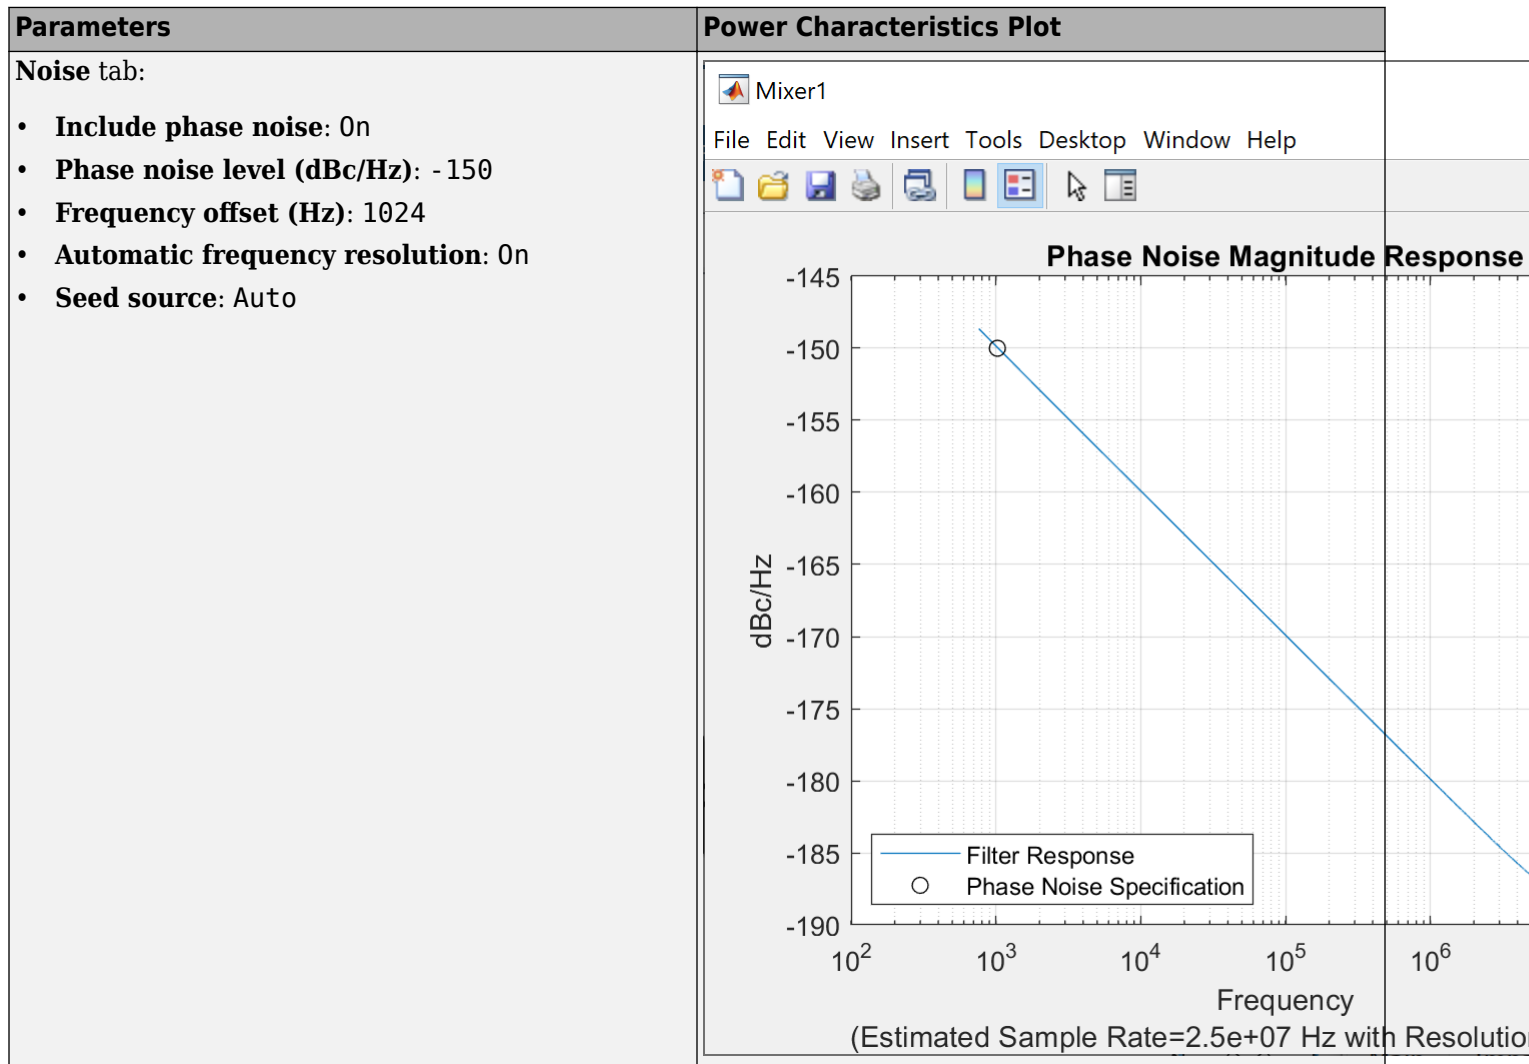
| Parameters | Power Characteristics Plot |
|---|---|
| **Noise** tab:<br>• **Include phase noise**: On<br>• **Phase noise level (dBc/Hz)**: -150<br>• **Frequency offset (Hz)**: 1024<br>• **Automatic frequency resolution**: On<br>• **Seed source**: Auto | Mixer1<br>File Edit View Insert Tools Desktop Window Help<br>Phase Noise Magnitude Response<br>-145 -150 -155 -160 -165 -170 -175 -180 -185 -190<br>dBc/Hz<br>Filter Response<br>Phase Noise Specification<br>$10^2$ $10^3$ $10^4$ $10^5$ $10^6$<br>Frequency<br>(Estimated Sample Rate=2.5e+07 Hz with Resolutio |